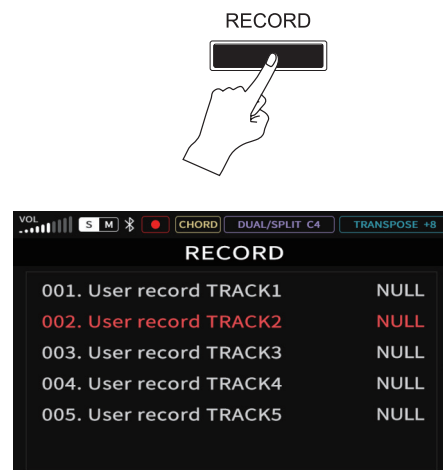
RECORD

VOL S M CHORD DUAL/SPLIT C4 TRANSPOSE +8

RECORD

001. User record TRACK1 NULL
002. User record TRACK2 NULL
003. User record TRACK3 NULL
004. User record TRACK4 NULL
005. User record TRACK5 NULL